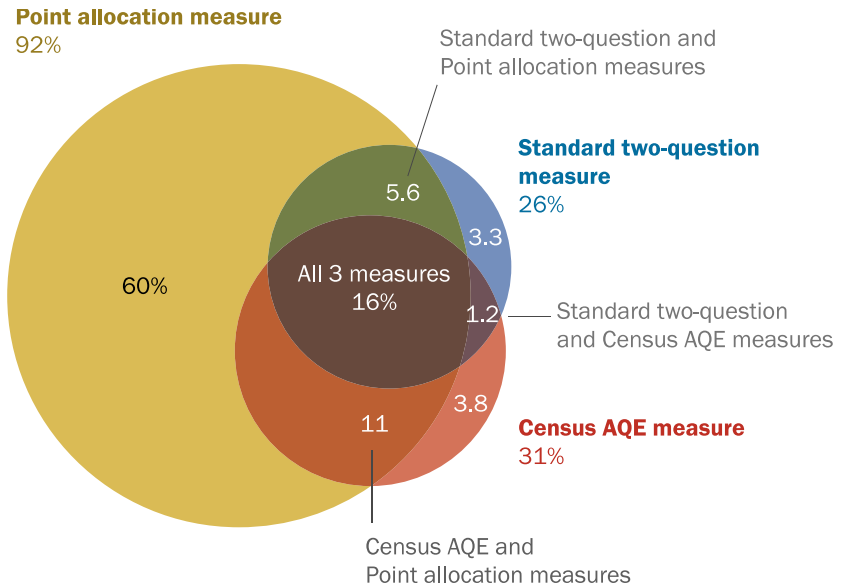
Point allocation measure
92%

Standard two-question and Point allocation measures

Standard two-question measure
26%

5.6

3.3

60%

All 3 measures
16%

1.2

Standard two-question and Census AQE measures

11

3.8

Census AQE measure
31%

Census AQE and Point allocation measures